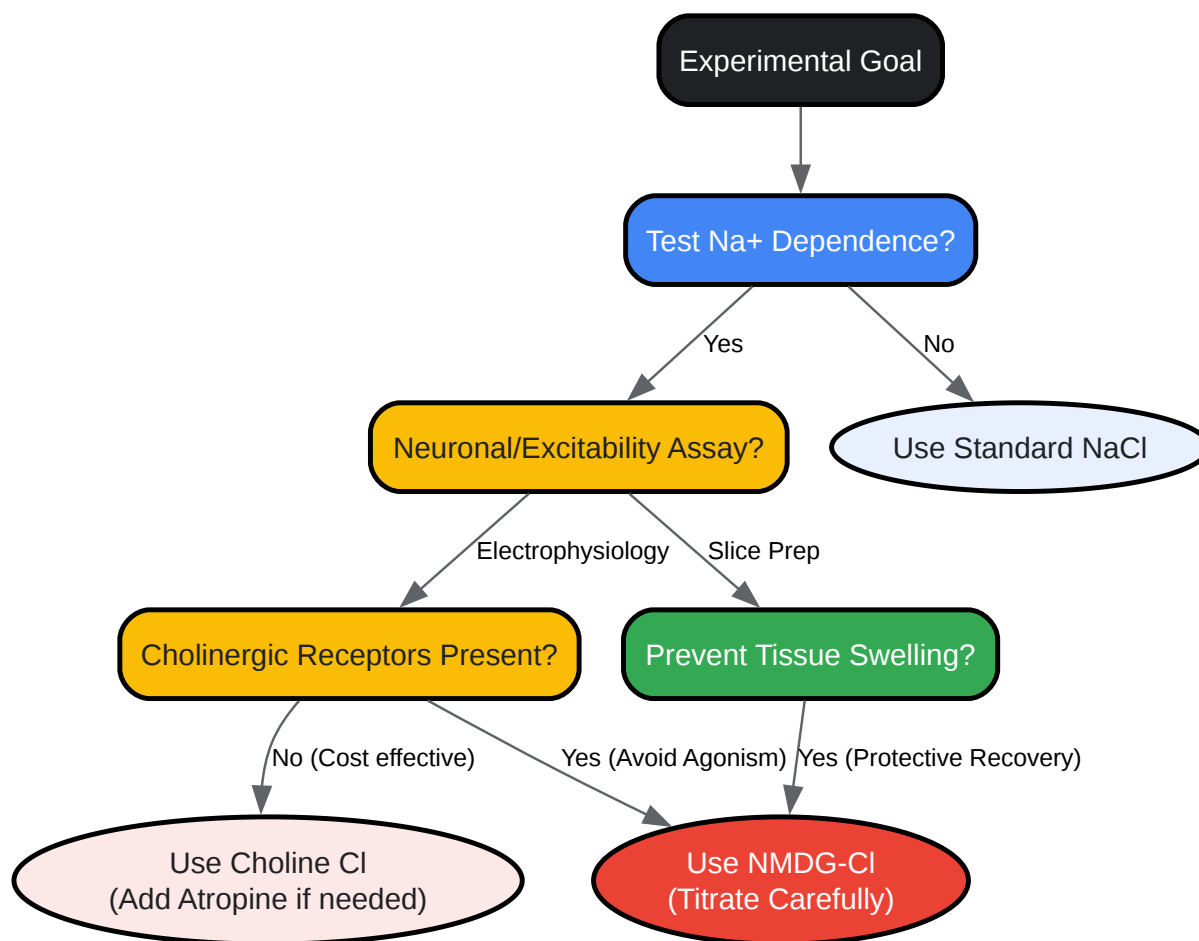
Experimental Goal

Test Na+ Dependence?

Yes

No

Neuronal/Excitability Assay?

Use Standard NaCl

Electrophysiology

Slice Prep

Cholinergic Receptors Present?

Prevent Tissue Swelling?

No (Cost effective)

Yes (Avoid Agonism)

Yes (Protective Recovery)

Use Choline Cl
(Add Atropine if needed)

Use NMDG-Cl
(Titrate Carefully)